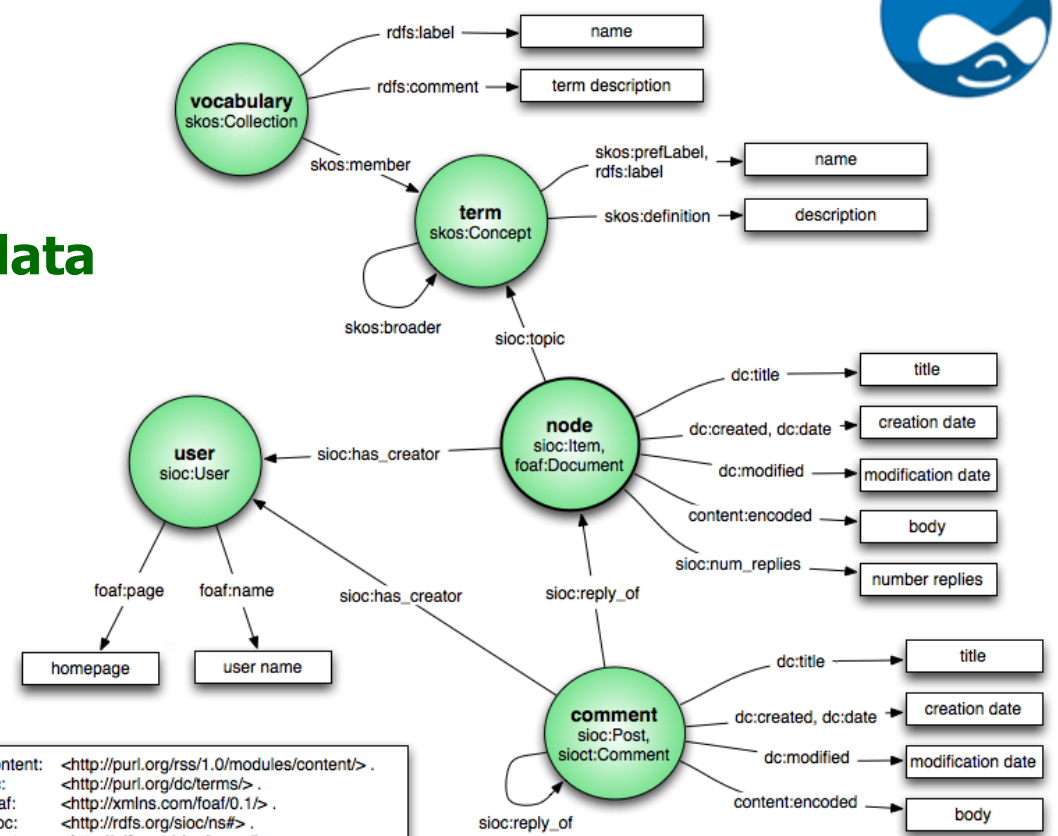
rdfs:label
name
rdfs:comment
term description
vocabulary
skos:Collection
skos:member
skos:prefLabel, rdfs:label
name
term
skos:Concept
skos:definition
description
lata
skos:broader
sioc:topic
dc:title
title
node
sioc:Item, foaf:Document
dc:created, dc:date
creation date
user
sioc:User
sioc:has_creator
dc:modified
modification date
content:encoded
body
sioc:num_replies
number replies
foaf:page
foaf:name
sioc:has_creator
sioc:reply_of
homepage
user name
dc:title
title
comment
sioc:Post, sioct:Comment
dc:created, dc:date
creation date
dc:modified
modification date
content:encoded
body
sioc:reply_of

ontent: <http://purl.org/rss/1.0/modules/content/> .
: <http://purl.org/dc/terms/> .
af: <http://xmlns.com/foaf/0.1/> .
oc: <http://rdfs.org/sioc/ns#> .
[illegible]